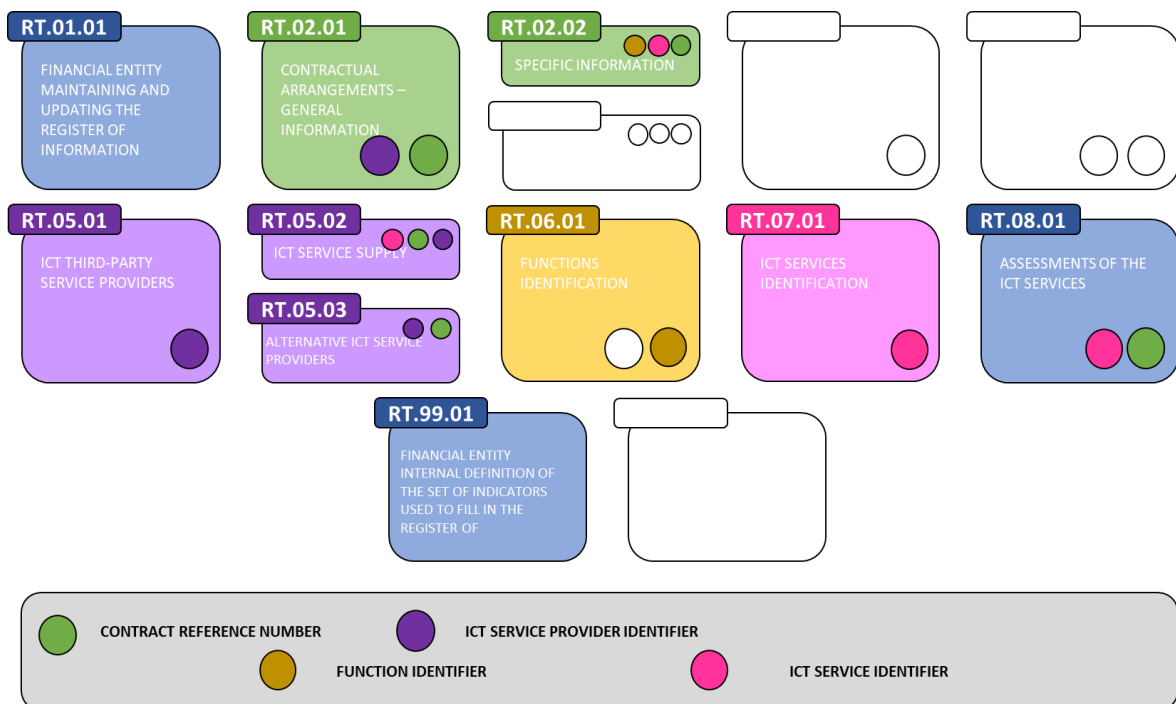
RT.01.01
FINANCIAL ENTITY MAINTAINING AND UPDATING THE REGISTER OF INFORMATION

RT.02.01
CONTRACTUAL ARRANGEMENTS – GENERAL INFORMATION

RT.02.02
SPECIFIC INFORMATION

RT.05.01
ICT THIRD-PARTY SERVICE PROVIDERS

RT.05.02
ICT SERVICE SUPPLY

RT.05.03
ALTERNATIVE ICT SERVICE PROVIDERS

RT.06.01
FUNCTIONS IDENTIFICATION

RT.07.01
ICT SERVICES IDENTIFICATION

RT.08.01
ASSESSMENTS OF THE ICT SERVICES

RT.99.01
FINANCIAL ENTITY INTERNAL DEFINITION OF THE SET OF INDICATORS USED TO FILL IN THE REGISTER OF

CONTRACT REFERENCE NUMBER
ICT SERVICE PROVIDER IDENTIFIER
FUNCTION IDENTIFIER
ICT SERVICE IDENTIFIER